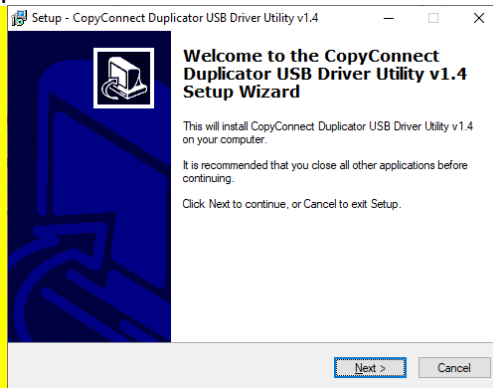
Setup - CopyConnect Duplicator USB Driver Utility v1.4

Welcome to the CopyConnect Duplicator USB Driver Utility v1.4 Setup Wizard

This will install CopyConnect Duplicator USB Driver Utility v1.4 on your computer.

It is recommended that you close all other applications before continuing.

Click Next to continue, or Cancel to exit Setup.

Next >

Cancel